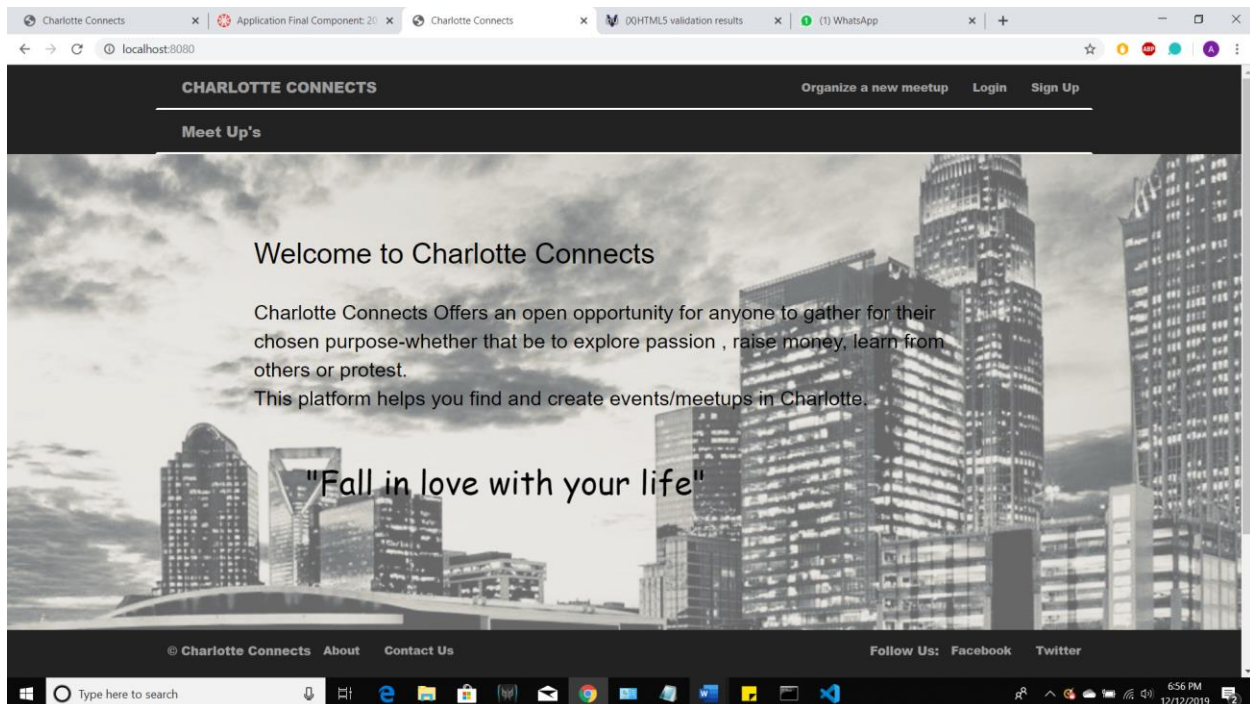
Charlotte Connects ×
Application Final Component: 20 ×
Charlotte Connects ×
(X)HTML5 validation results ×
(1) WhatsApp ×
+

localhost:8080

CHARLOTTE CONNECTS
Organize a new meetup Login Sign Up
Meet Up's

Welcome to Charlotte Connects

Charlotte Connects Offers an open opportunity for anyone to gather for their chosen purpose-whether that be to explore passion , raise money, learn from others or protest.
This platform helps you find and create events/meetups in Charlotte.

"Fall in love with your life"

© Charlotte Connects About Contact Us
Follow Us: Facebook Twitter

Type here to search
6:56 PM
12/12/2019